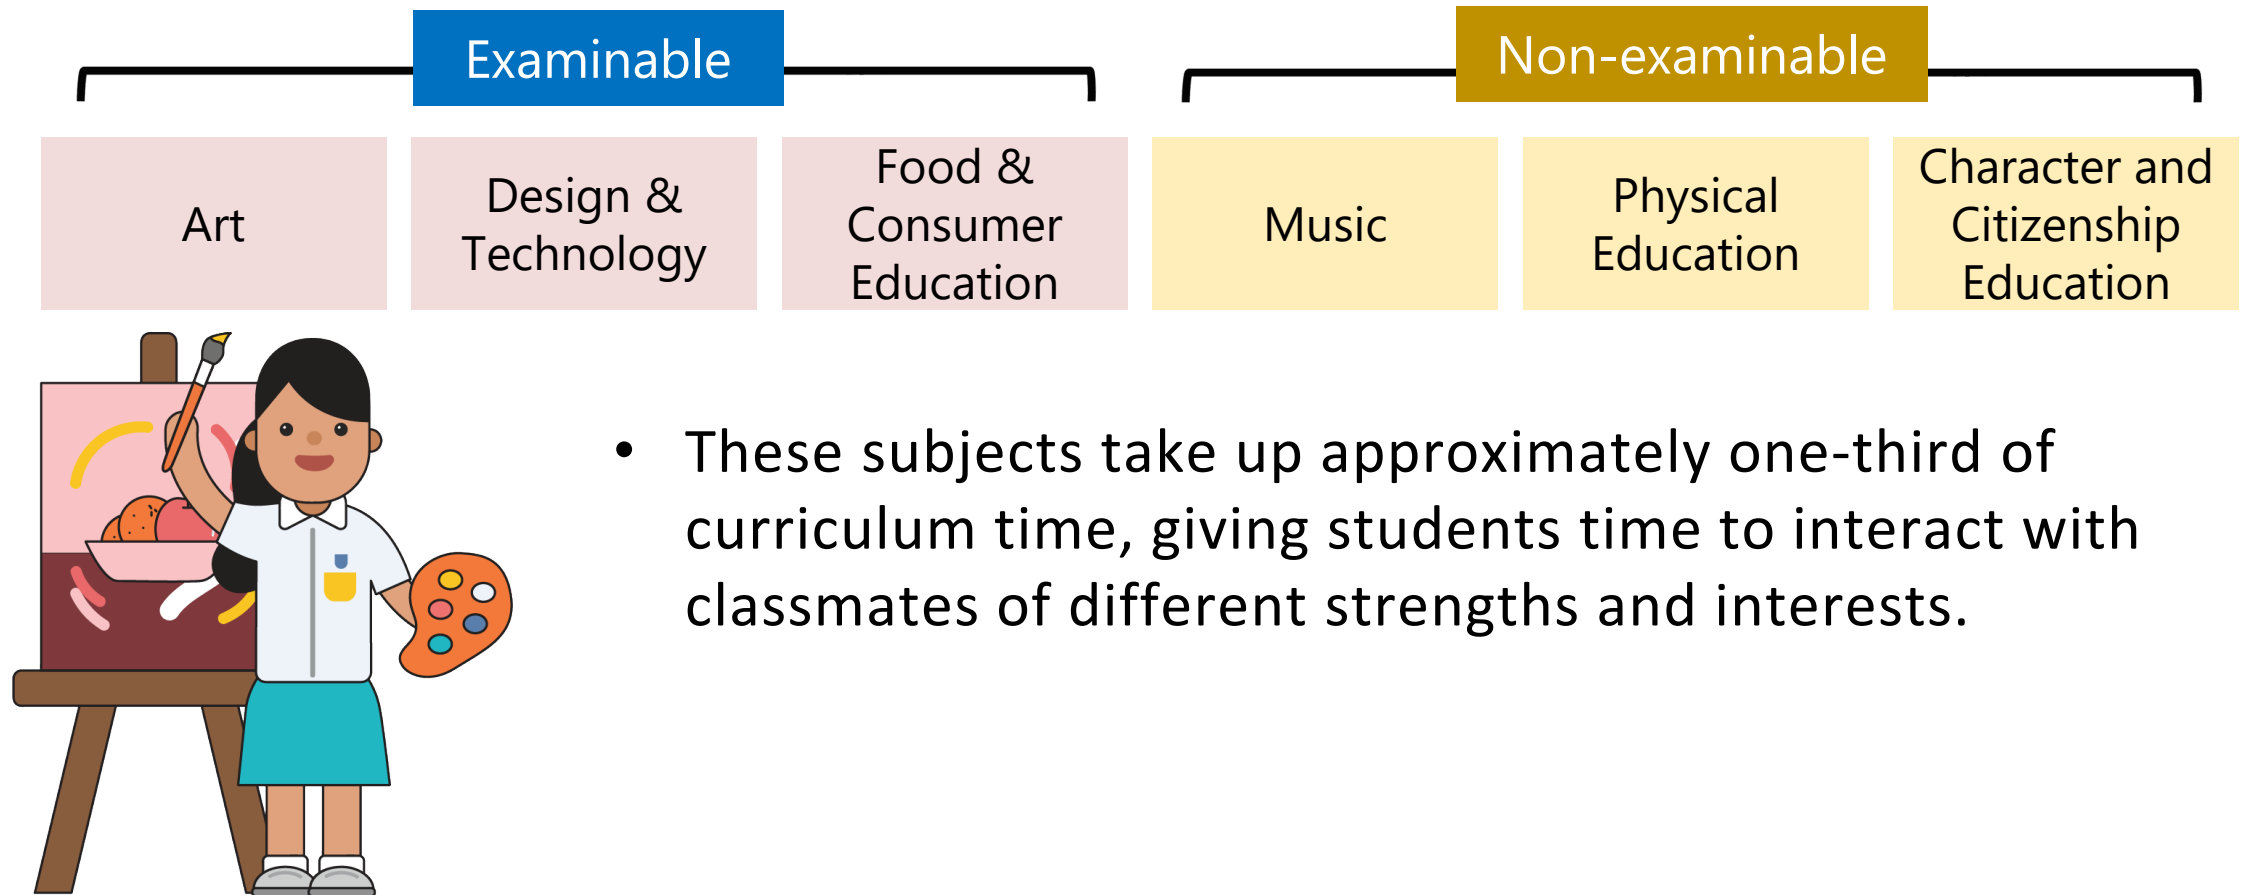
Examinable

Non-examinable

Art

Design & Technology

Food & Consumer Education

Music

Physical Education

Character and Citizenship Education

• These subjects take up approximately one-third of curriculum time, giving students time to interact with classmates of different strengths and interests.